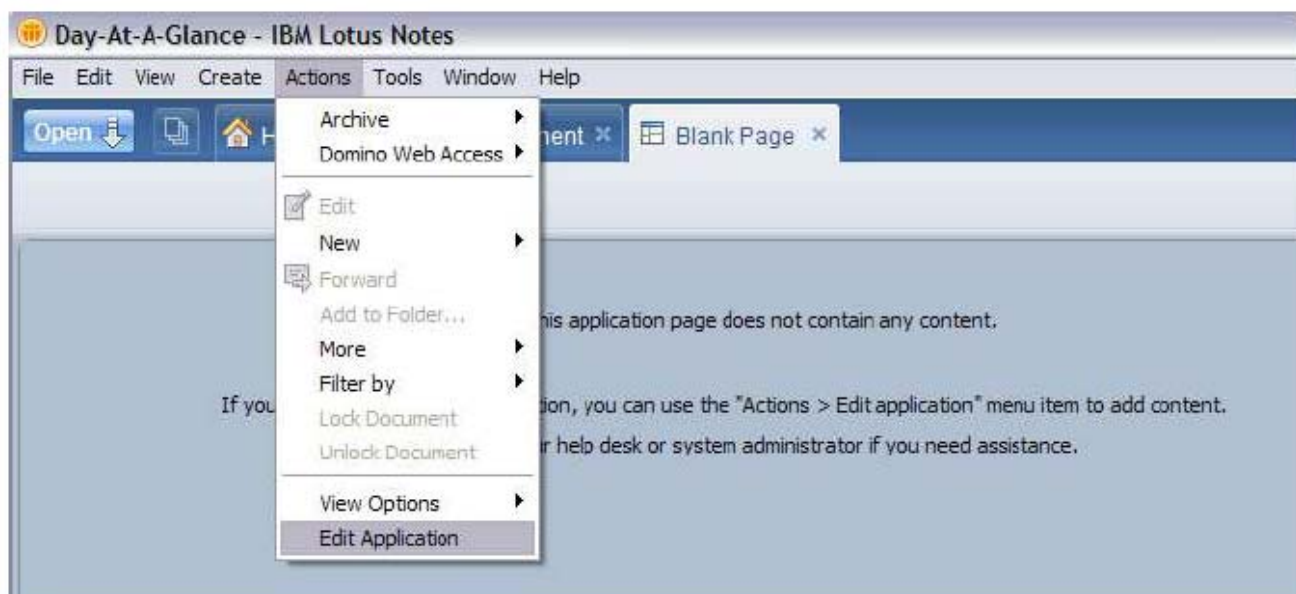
Day-At-A-Glance - IBM Lotus Notes

File Edit View Create Actions Tools Window Help

Open H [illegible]nent × Blank Page ×

Archive
Domino Web Access
Edit
New
Forward
Add to Folder...
More
Filter by
Lock Document
Unlock Document
View Options
Edit Application

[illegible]his application page does not contain any content.

If you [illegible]tion, you can use the "Actions > Edit application" menu item to add content.
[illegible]r help desk or system administrator if you need assistance.